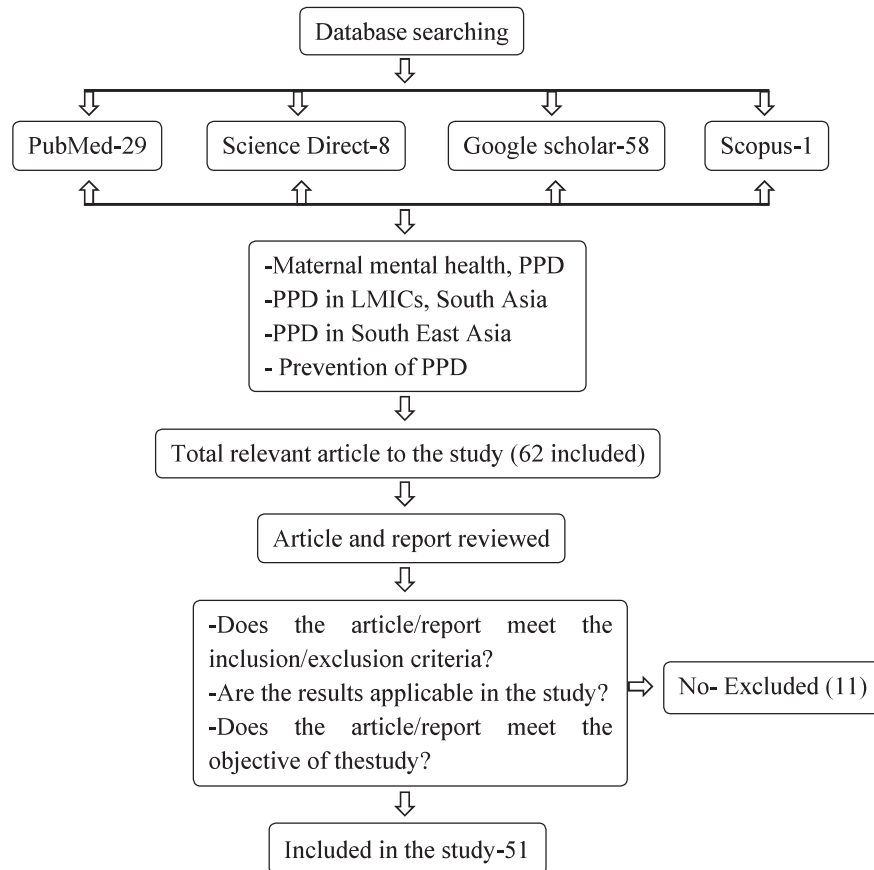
Database searching

PubMed-29

Science Direct-8

Google scholar-58

Scopus-1

-Maternal mental health, PPD
-PPD in LMICs, South Asia
-PPD in South East Asia
- Prevention of PPD

Total relevant article to the study (62 included)

Article and report reviewed

-Does the article/report meet the inclusion/exclusion criteria?
-Are the results applicable in the study?
-Does the article/report meet the objective of thestudy?

No- Excluded (11)

Included in the study-51